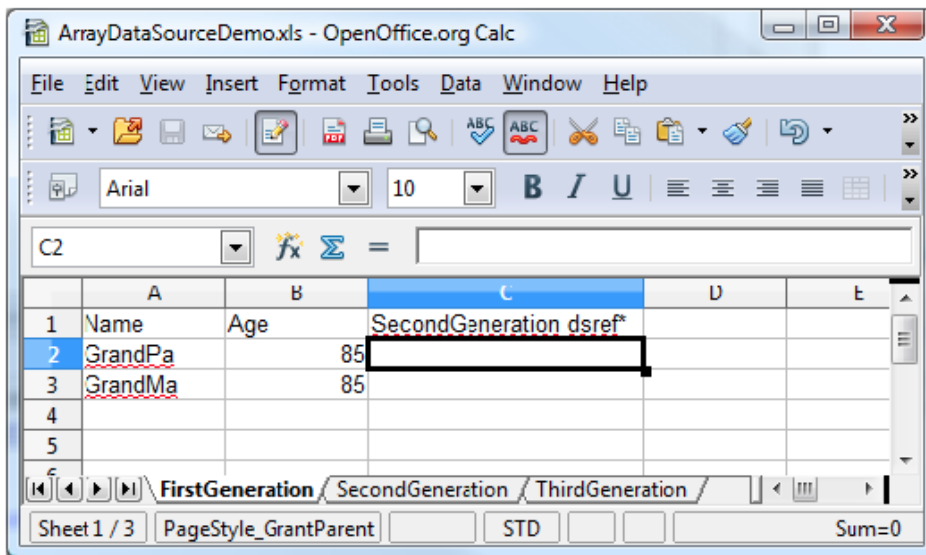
ArrayDataSourceDemo.xls - OpenOffice.org Calc

File Edit View Insert Format Tools Data Window Help

Arial 10 B I U

C2 $f_x$ Σ =

| | A | B | C | D | E |
|---|---|---|---|---|---|
| 1 | Name | Age | SecondGeneration dsref* | | |
| 2 | GrandPa | 85 | | | |
| 3 | GrandMa | 85 | | | |
| 4 | | | | | |
| 5 | | | | | |

FirstGeneration SecondGeneration ThirdGeneration

Sheet 1 / 3 PageStyle_GrantParent STD Sum=0